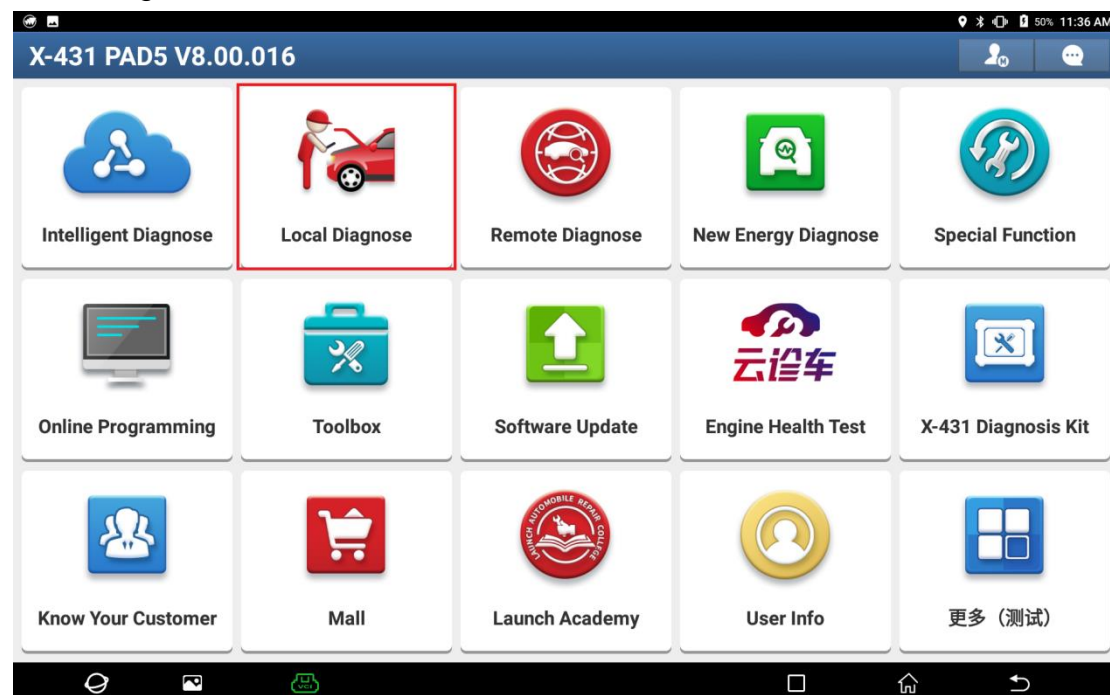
50% 11:36 AM

X-431 PAD5 V8.00.016

Intelligent Diagnose
Local Diagnose
Remote Diagnose
New Energy Diagnose
Special Function

Online Programming
Toolbox
Software Update
云诊车
Engine Health Test
X-431 Diagnosis Kit

Know Your Customer
Mall
LAUNCH AUTOMOBILE REPAIR COLLEGE
Launch Academy
User Info
更多（测试）

VCI